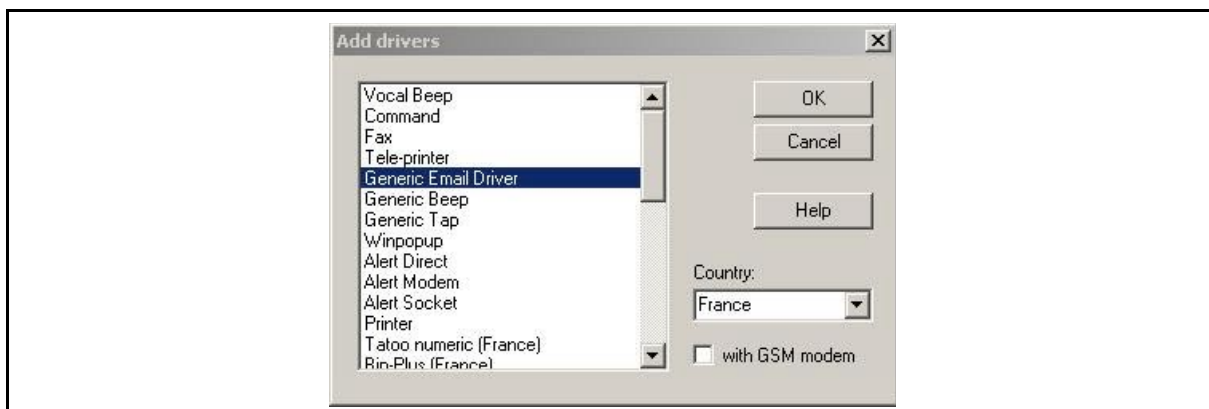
Add drivers

Vocal Beep
Command
Fax
Tele-printer
Generic Email Driver
Generic Beep
Generic Tap
Winpopup
Alert Direct
Alert Modem
Alert Socket
Printer
Tatoo numeric (France)
Bip-Plus (France)

OK
Cancel
Help

Country:
France

with GSM modem